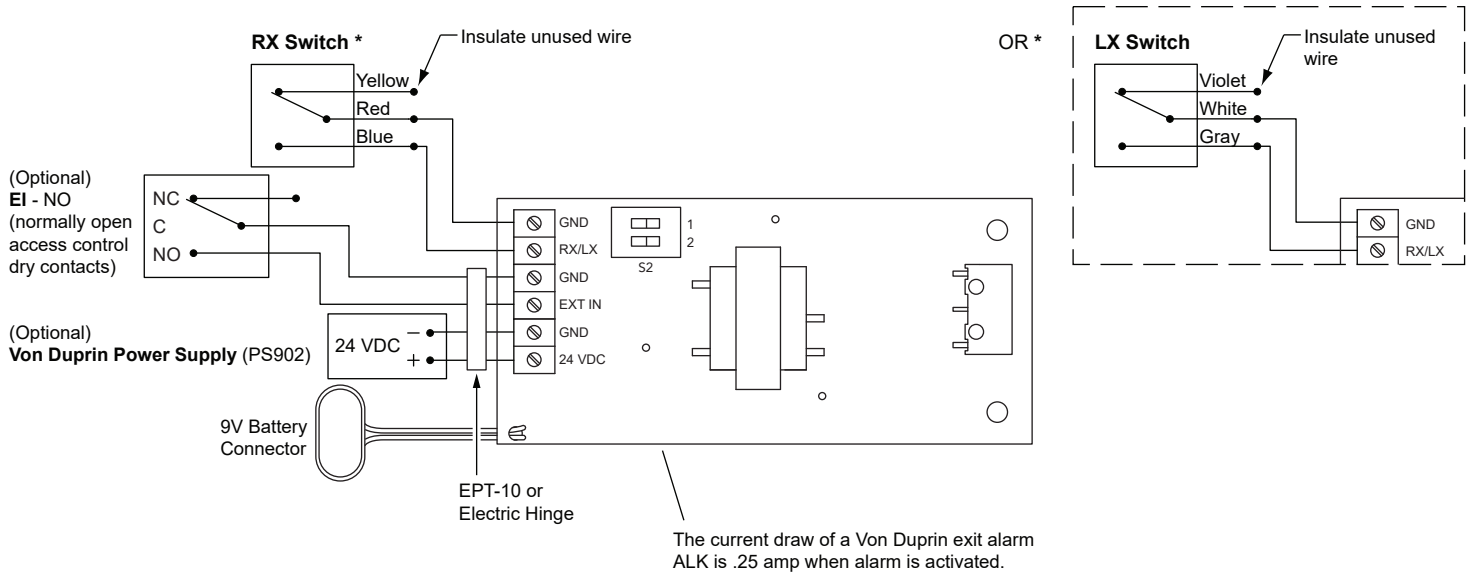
RX Switch *

Insulate unused wire

Yellow
Red
Blue

OR *

LX Switch

Insulate unused wire

Violet
White
Gray

GND
RX/LX

(Optional)
EI - NO
(normally open access control dry contacts)

NC
C
NO

GND
RX/LX
GND
EXT IN
GND
24 VDC

1
2
S2

(Optional)
Von Duprin Power Supply (PS902)

24 VDC
−
+

9V Battery Connector

EPT-10 or Electric Hinge

The current draw of a Von Duprin exit alarm ALK is .25 amp when alarm is activated.